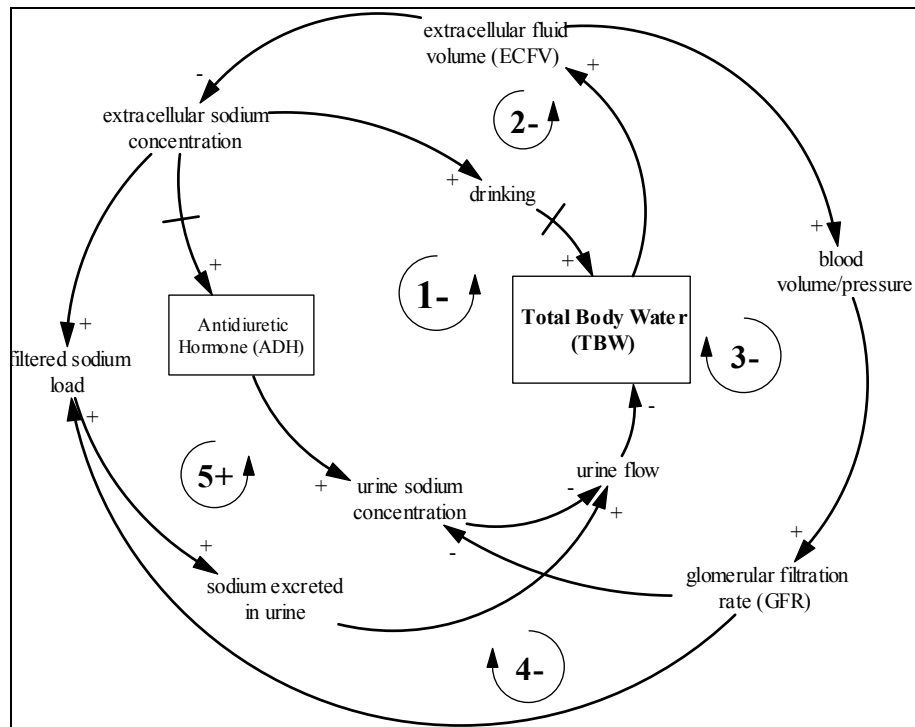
extracellular fluid volume (ECFV)

-

+

extracellular sodium concentration

2-

+

drinking

+

+

1-

+

blood volume/pressure

Total Body Water (TBW)

+

Antidiuretic Hormone (ADH)

filtered sodium load

3-

+

-

5+

urine flow

+

urine sodium concentration

-

+

-

+

+

sodium excreted in urine

glomerular filtration rate (GFR)

4-